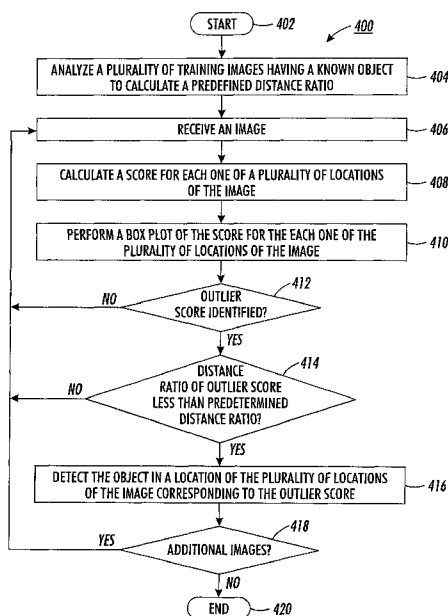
START 402

400

ANALYZE A PLURALITY OF TRAINING IMAGES HAVING A KNOWN OBJECT TO CALCULATE A PREDEFINED DISTANCE RATIO 404

RECEIVE AN IMAGE 406

CALCULATE A SCORE FOR EACH ONE OF A PLURALITY OF LOCATIONS OF THE IMAGE 408

PERFORM A BOX PLOT OF THE SCORE FOR THE EACH ONE OF THE PLURALITY OF LOCATIONS OF THE IMAGE 410

412

NO

OUTLIER SCORE IDENTIFIED?

YES

414

NO

DISTANCE RATIO OF OUTLIER SCORE LESS THAN PREDETERMINED DISTANCE RATIO?

YES

DETECT THE OBJECT IN A LOCATION OF THE PLURALITY OF LOCATIONS OF THE IMAGE CORRESPONDING TO THE OUTLIER SCORE 416

418

YES

ADDITIONAL IMAGES?

NO

END 420